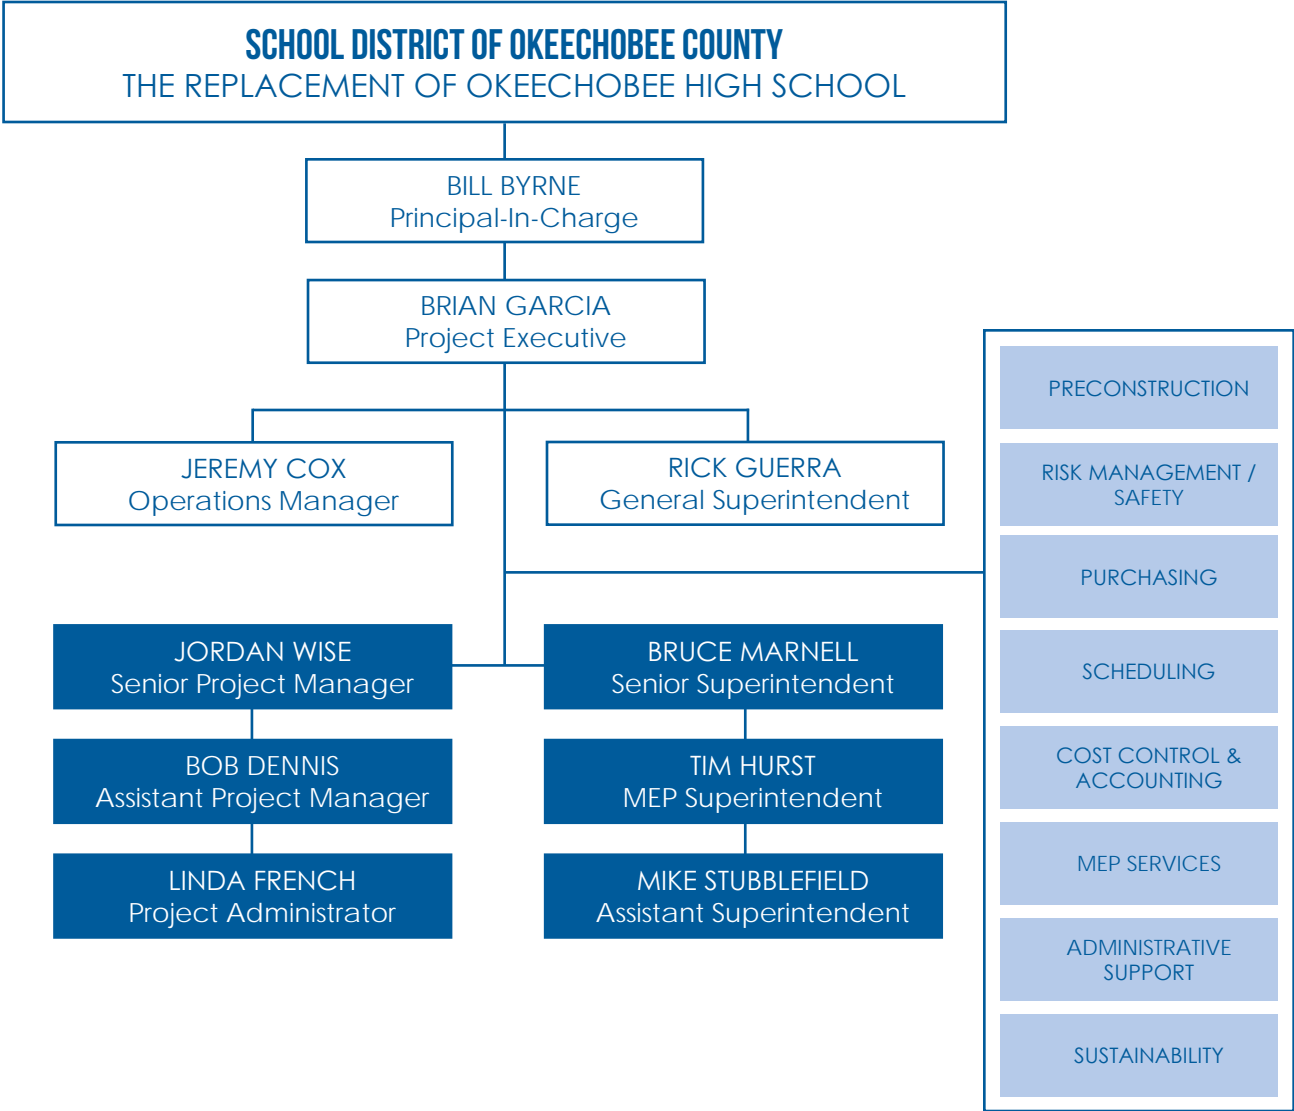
SCHOOL DISTRICT OF OKEECHOBEE COUNTY
THE REPLACEMENT OF OKEECHOBEE HIGH SCHOOL

BILL BYRNE
Principal-In-Charge

BRIAN GARCIA
Project Executive

JEREMY COX
Operations Manager

RICK GUERRA
General Superintendent

JORDAN WISE
Senior Project Manager

BOB DENNIS
Assistant Project Manager

LINDA FRENCH
Project Administrator

BRUCE MARNELL
Senior Superintendent

TIM HURST
MEP Superintendent

MIKE STUBBLEFIELD
Assistant Superintendent

PRECONSTRUCTION

RISK MANAGEMENT / SAFETY

PURCHASING

SCHEDULING

COST CONTROL & ACCOUNTING

MEP SERVICES

ADMINISTRATIVE SUPPORT

SUSTAINABILITY